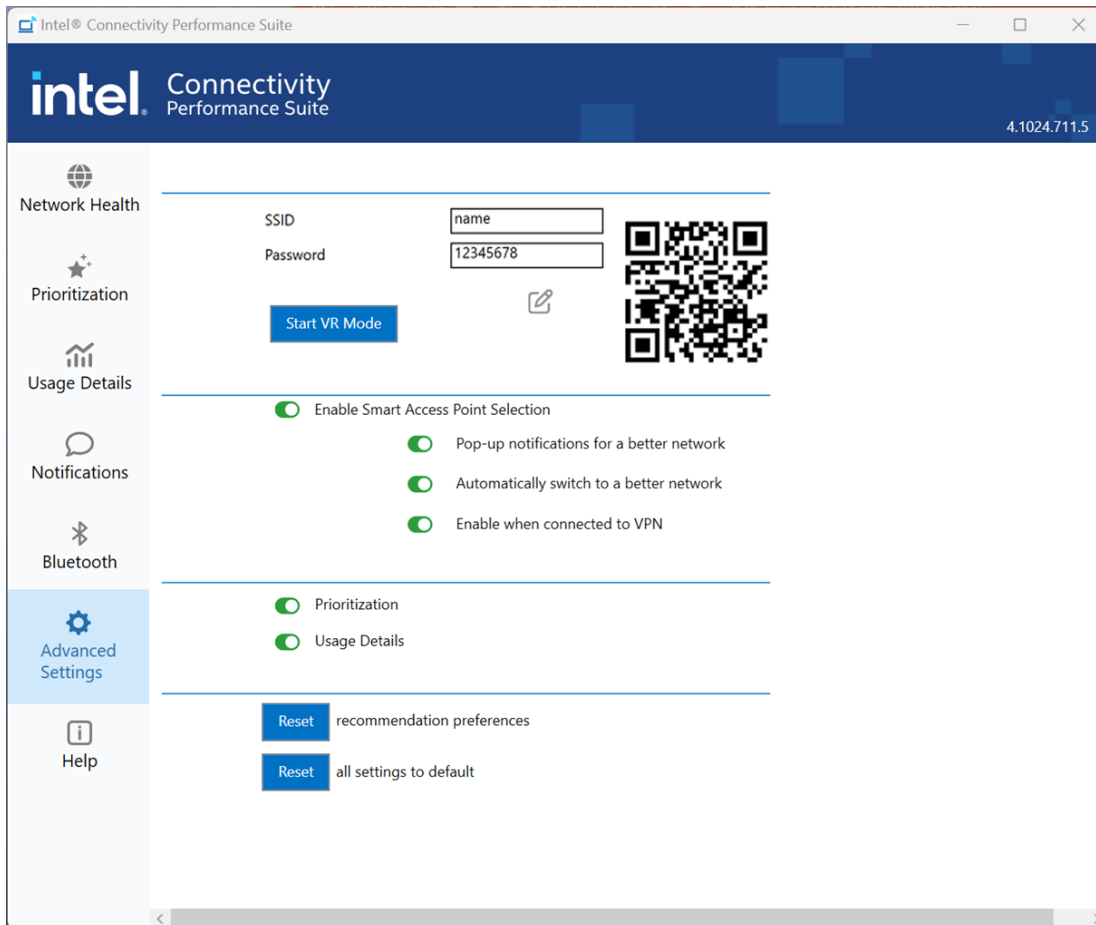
Intel® Connectivity Performance Suite

intel. Connectivity Performance Suite

4.1024.711.5

Network Health

Prioritization

Usage Details

Notifications

Bluetooth

Advanced Settings

Help

SSID name

Password 12345678

Start VR Mode

Enable Smart Access Point Selection

Pop-up notifications for a better network

Automatically switch to a better network

Enable when connected to VPN

Prioritization

Usage Details

Reset recommendation preferences

Reset all settings to default